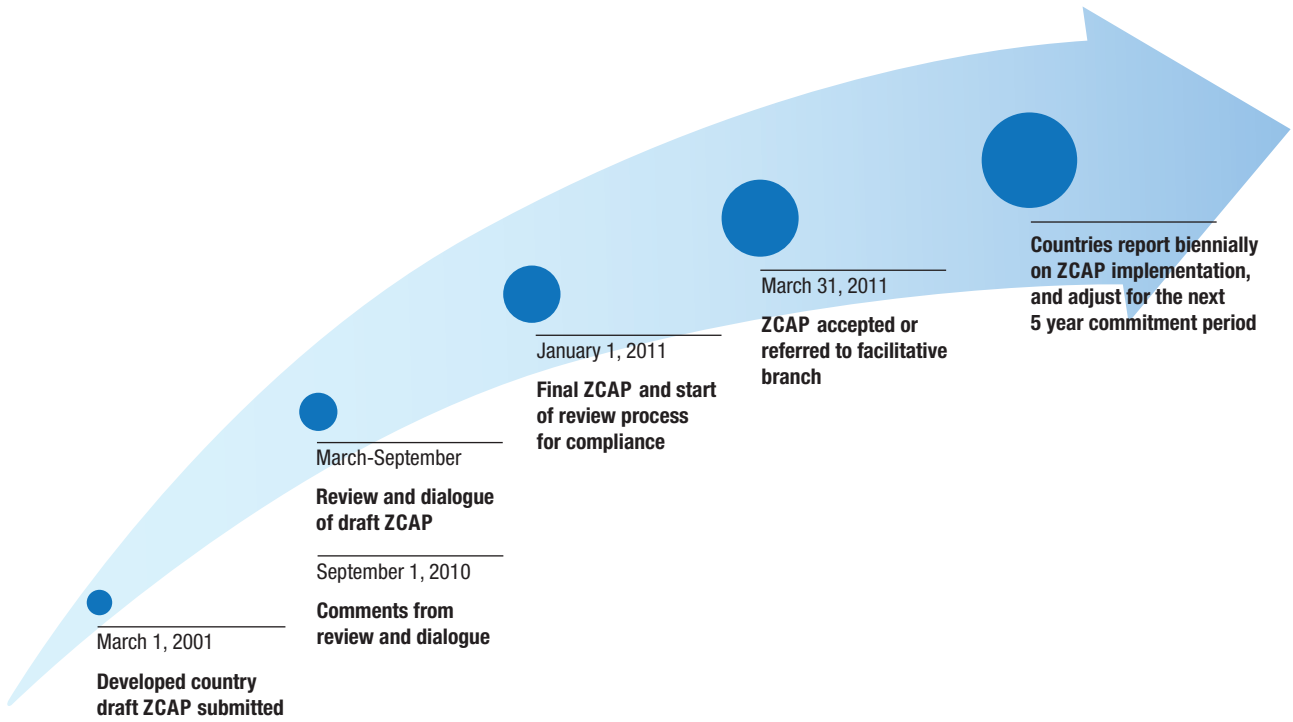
March 1, 2001

Developed country draft ZCAP submitted

March-September

Review and dialogue of draft ZCAP

September 1, 2010

Comments from review and dialogue

January 1, 2011

Final ZCAP and start of review process for compliance

March 31, 2011

ZCAP accepted or referred to facilitative branch

Countries report biennially on ZCAP implementation, and adjust for the next 5 year commitment period